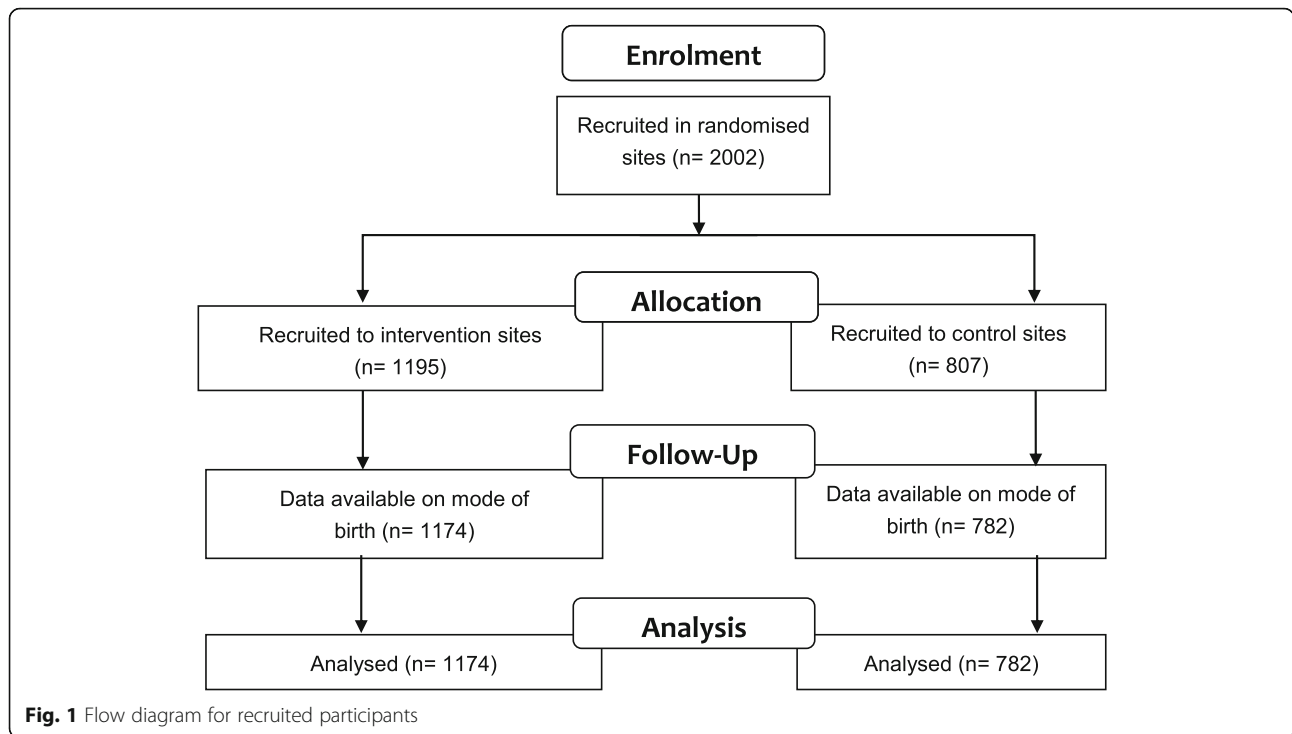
Enrolment

Recruited in randomised sites (n= 2002)

Allocation

Recruited to intervention sites (n= 1195)

Recruited to control sites (n= 807)

Follow-Up

Data available on mode of birth (n= 1174)

Data available on mode of birth (n= 782)

Analysis

Analysed (n= 1174)

Analysed (n= 782)

Fig. 1 Flow diagram for recruited participants